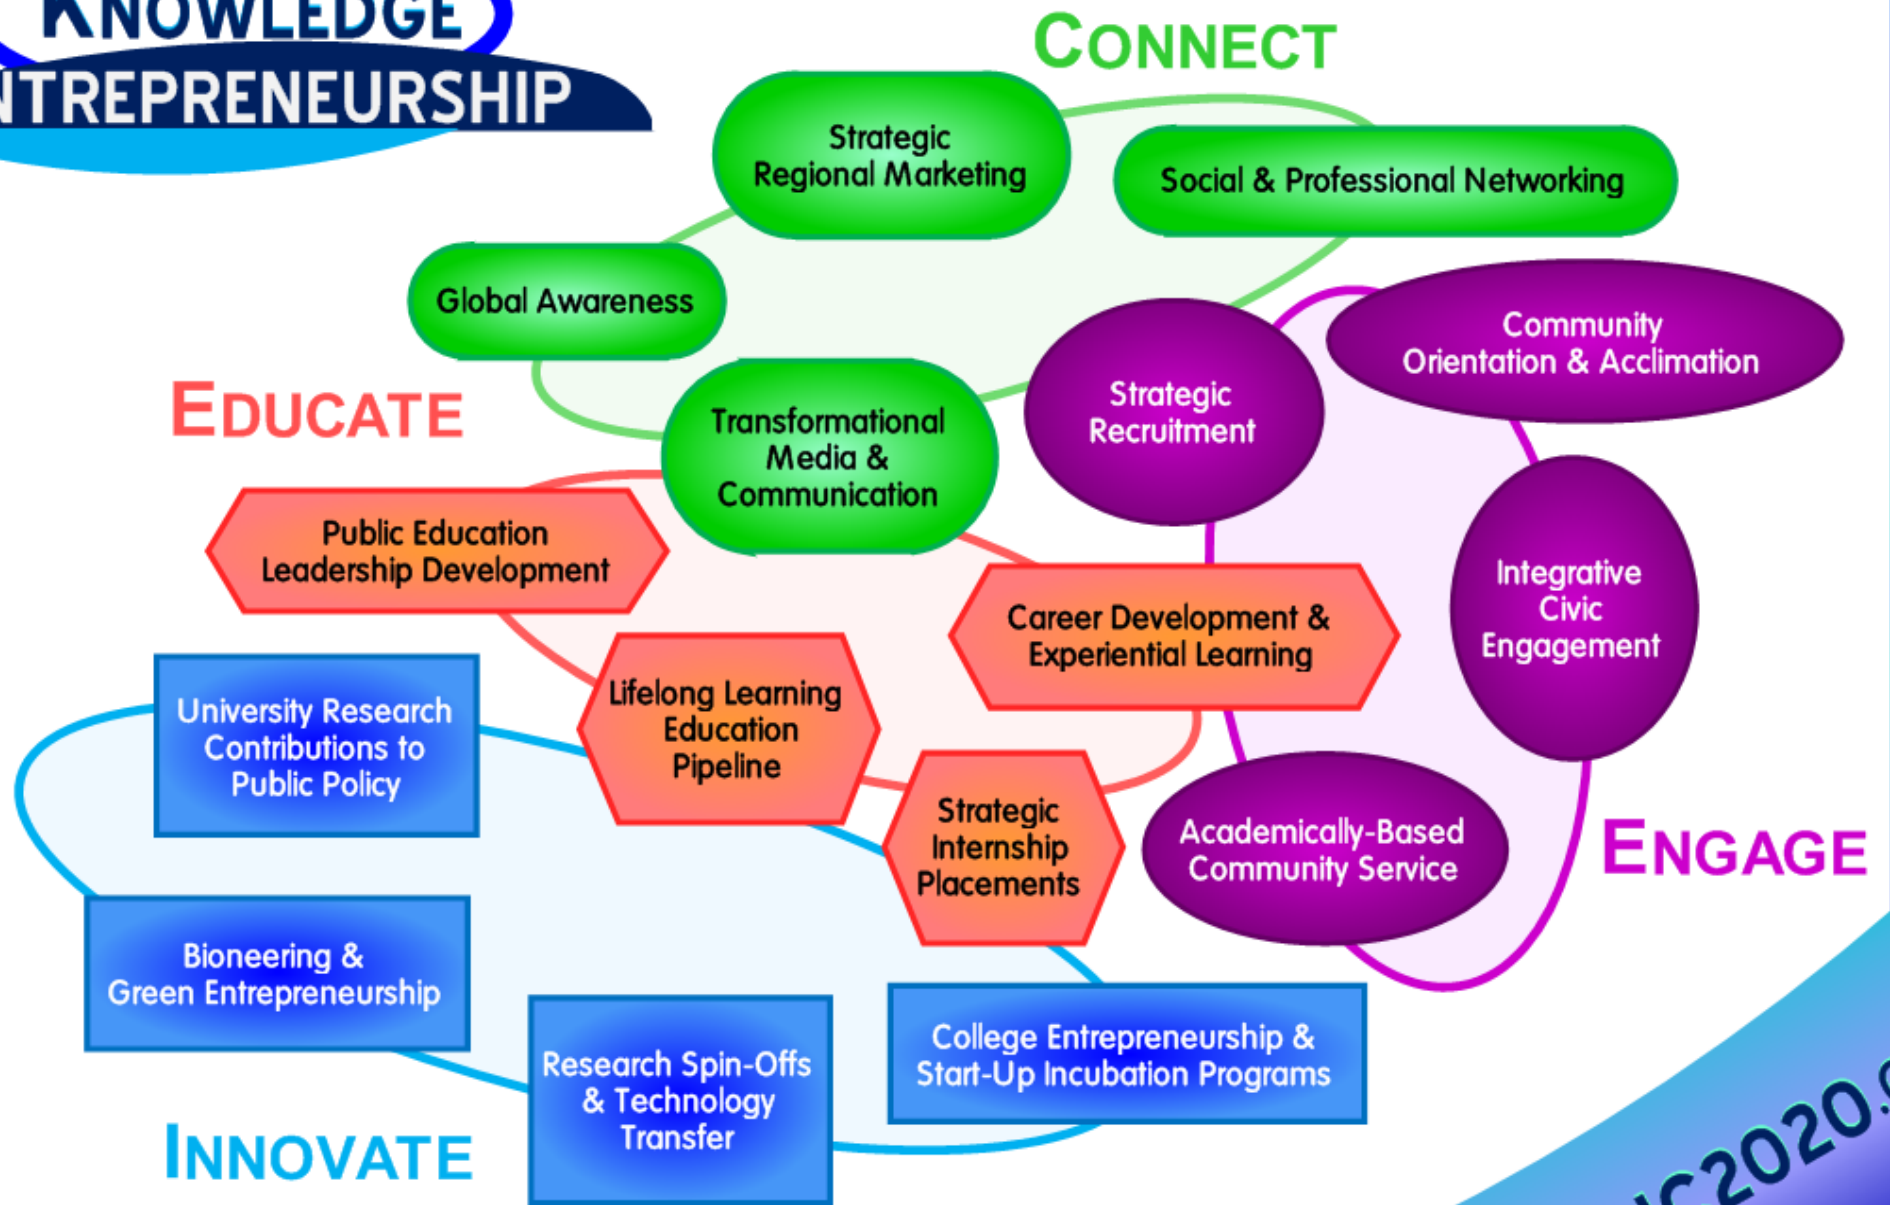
KNOWLEDGE
NTREPRENEURSHIP

CONNECT

Strategic Regional Marketing

Social & Professional Networking

Global Awareness

EDUCATE

Transformational Media & Communication

Strategic Recruitment

Community Orientation & Acclimation

Public Education Leadership Development

Career Development & Experiential Learning

Integrative Civic Engagement

University Research Contributions to Public Policy

Lifelong Learning Education Pipeline

Strategic Internship Placements

Academically-Based Community Service

ENGAGE

Bioneering & Green Entrepreneurship

Research Spin-Offs & Technology Transfer

College Entrepreneurship & Start-Up Incubation Programs

INNOVATE

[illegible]C2020.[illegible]